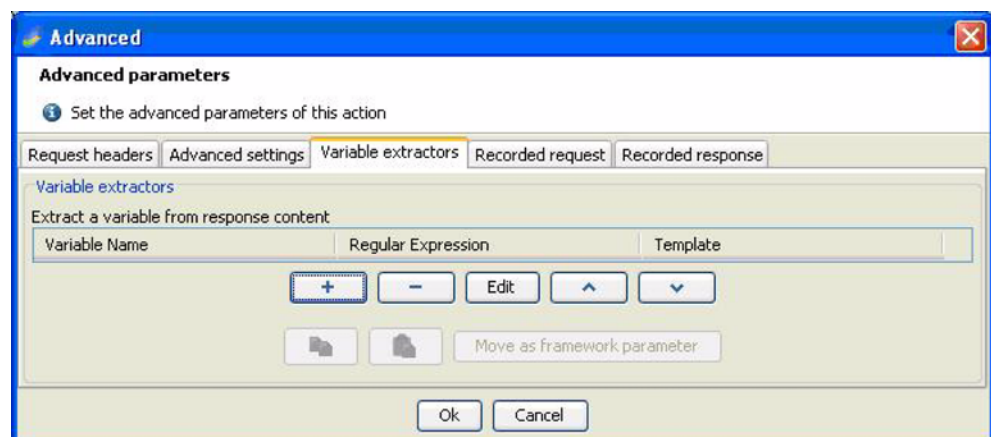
Advanced

Advanced parameters

Set the advanced parameters of this action

Request headers | Advanced settings | Variable extractors | Recorded request | Recorded response

Variable extractors

Extract a variable from response content

| Variable Name | Regular Expression | Template |
|---|---|---|

+ – Edit ^ ˅

Move as framework parameter

Ok Cancel